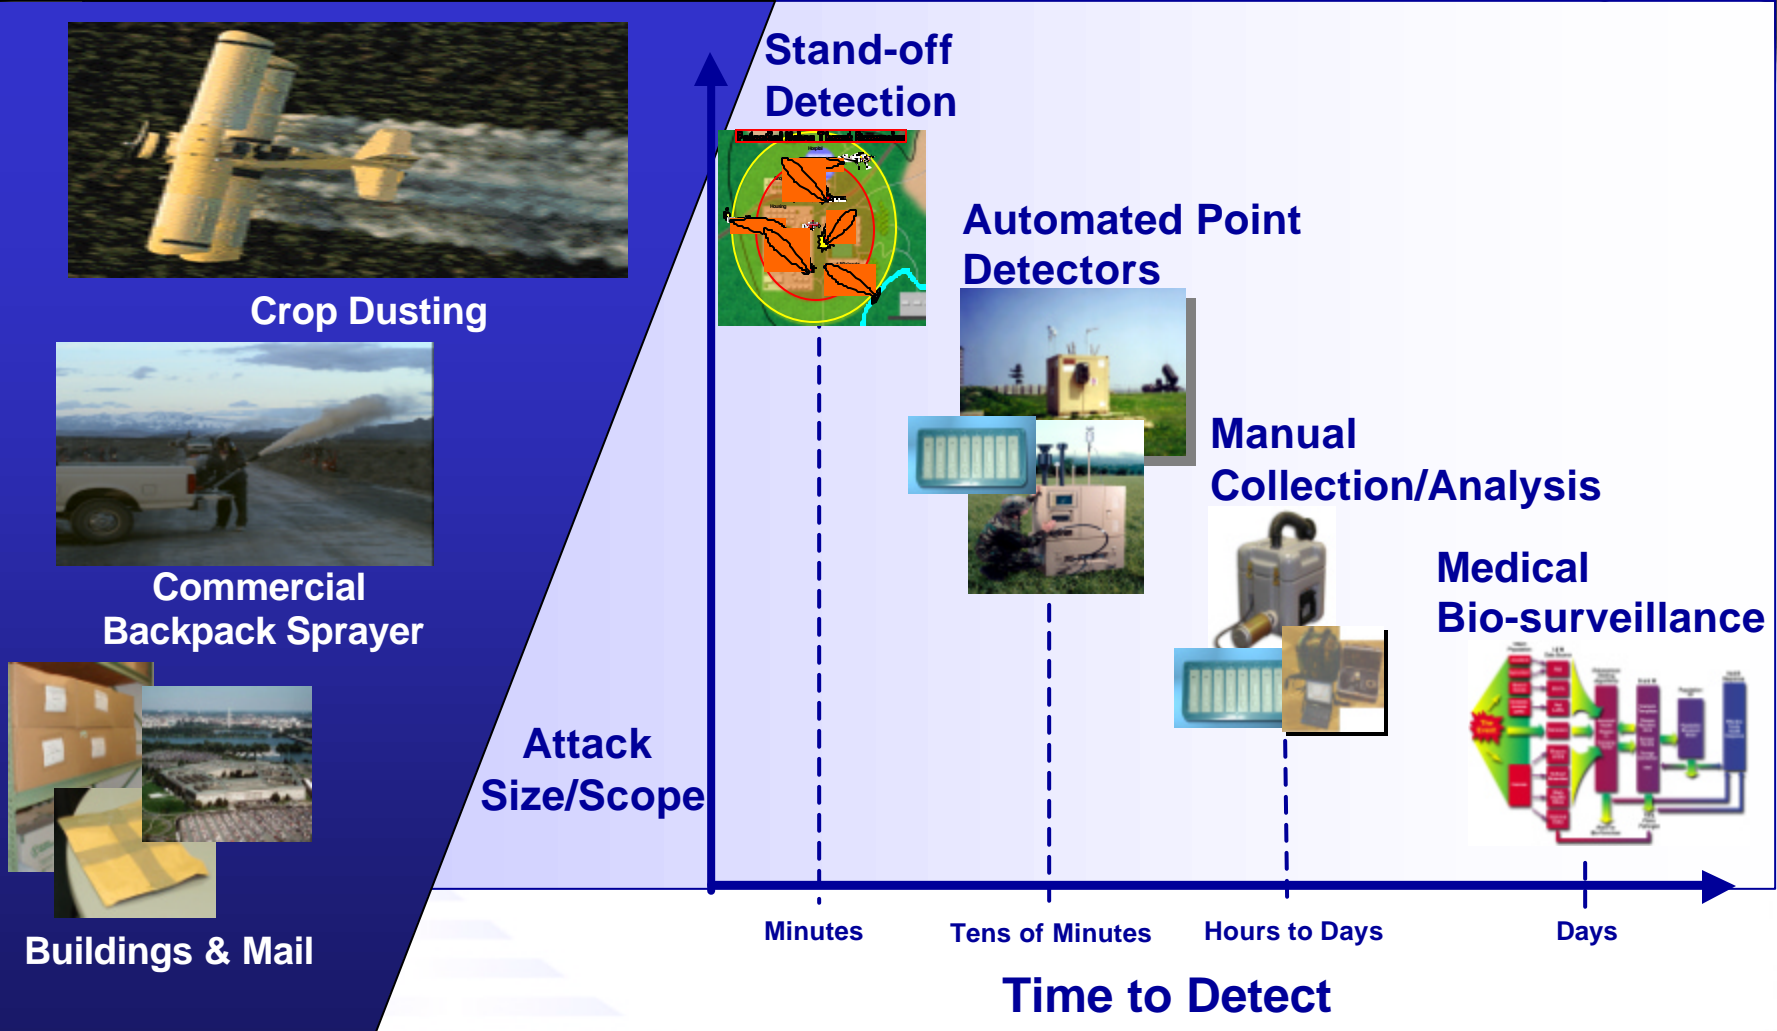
Crop Dusting

Commercial Backpack Sprayer

Buildings & Mail

Stand-off Detection

Automated Point Detectors

Manual Collection/Analysis

Medical Bio-surveillance

Attack Size/Scope

Minutes

Tens of Minutes

Hours to Days

Days

Time to Detect